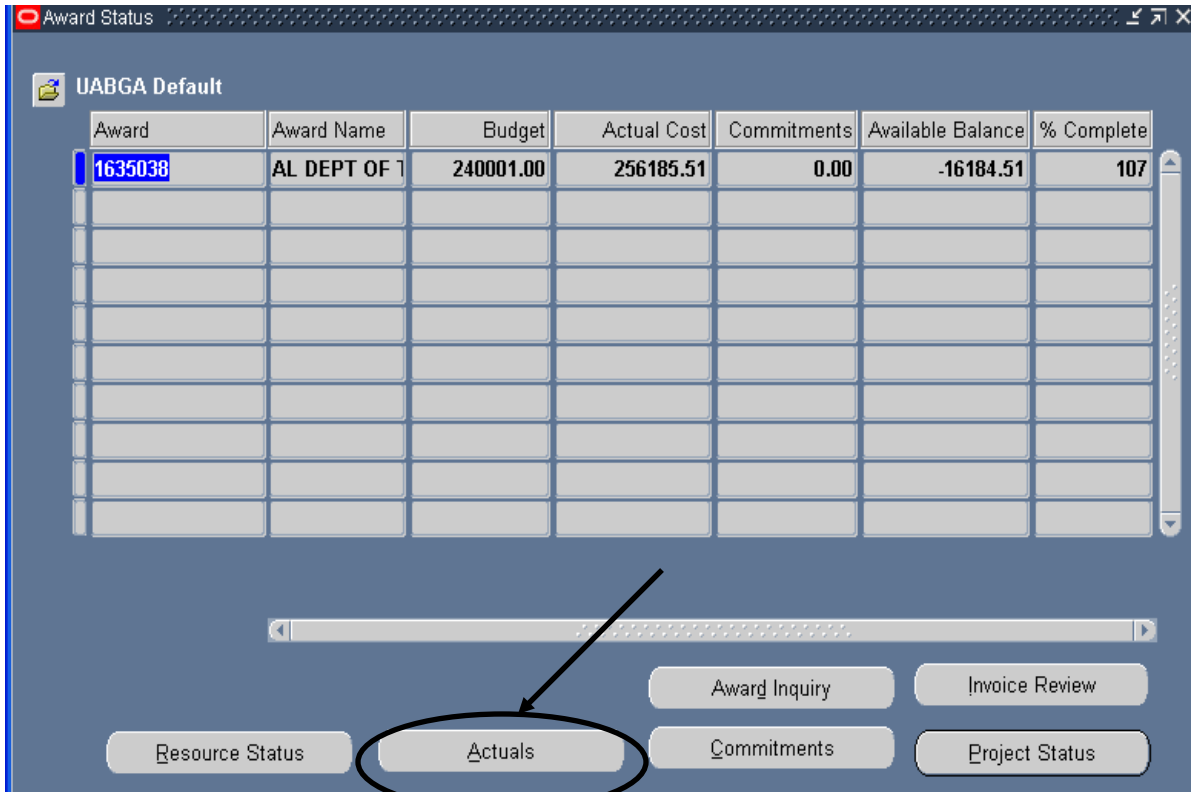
Award Status

UABGA Default

| Award | Award Name | Budget | Actual Cost | Commitments | Available Balance | % Complete |
|---|---|---|---|---|---|---|
| 1635038 | AL DEPT OF T | 240001.00 | 256185.51 | 0.00 | -16184.51 | 107 |
| | | | | | | |
| | | | | | | |
| | | | | | | |
| | | | | | | |
| | | | | | | |
| | | | | | | |
| | | | | | | |
| | | | | | | |
| | | | | | | |

Award Inquiry
Invoice Review
Resource Status
Actuals
Commitments
Project Status